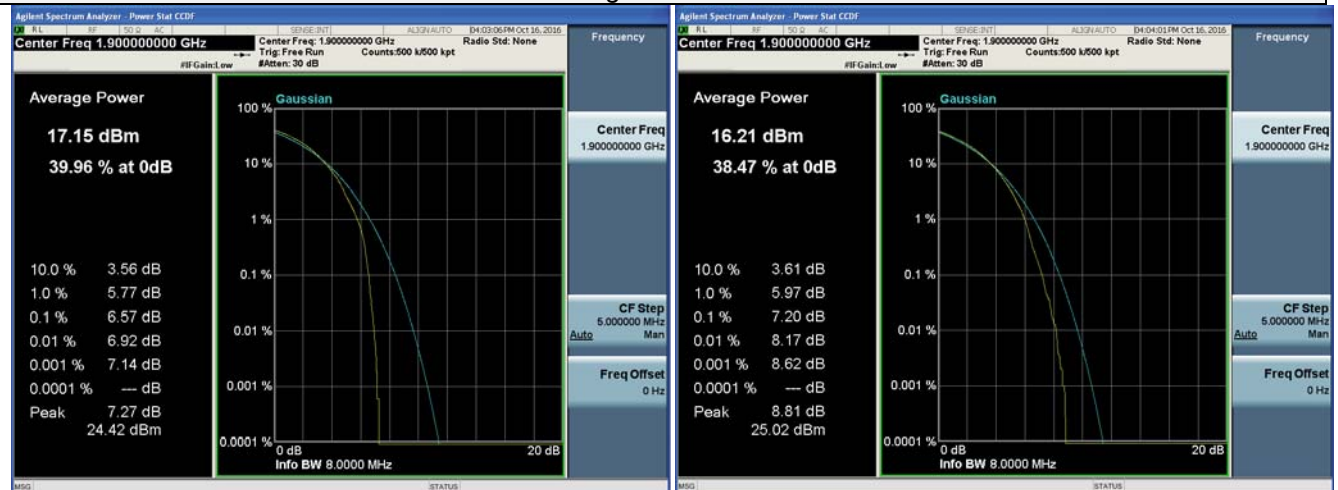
Agilent Spectrum Analyzer - Power Stat CCDF
RL RF 50 Ω AC SENSE:INT ALIGN AUTO 04:03:06 PM Oct 16, 2016
Center Freq 1.900000000 GHz
Center Freq: 1.900000000 GHz Trig: Free Run #Atten: 30 dB Counts:500 k/500 kpt Radio Std: None
#IFGain:Low
Frequency

Average Power
17.15 dBm
39.96 % at 0dB

| | |
|---|---|
| 10.0 % | 3.56 dB |
| 1.0 % | 5.77 dB |
| 0.1 % | 6.57 dB |
| 0.01 % | 6.92 dB |
| 0.001 % | 7.14 dB |
| 0.0001 % | --- dB |
| Peak | 7.27 dB |
| | 24.42 dBm |

Gaussian
100 %
10 %
1 %
0.1 %
0.01 %
0.001 %
0.0001 %
0 dB
20 dB
Info BW 8.0000 MHz

Center Freq
1.900000000 GHz
CF Step
5.000000 MHz
Auto Man
Freq Offset
0 Hz

MSG STATUS

Agilent Spectrum Analyzer - Power Stat CCDF
RL RF 50 Ω AC SENSE:INT ALIGN AUTO 04:04:01 PM Oct 16, 2016
Center Freq 1.900000000 GHz
Center Freq: 1.900000000 GHz Trig: Free Run #Atten: 30 dB Counts:500 k/500 kpt Radio Std: None
#IFGain:Low
Frequency

Average Power
16.21 dBm
38.47 % at 0dB

| | |
|---|---|
| 10.0 % | 3.61 dB |
| 1.0 % | 5.97 dB |
| 0.1 % | 7.20 dB |
| 0.01 % | 8.17 dB |
| 0.001 % | 8.62 dB |
| 0.0001 % | --- dB |
| Peak | 8.81 dB |
| | 25.02 dBm |

Gaussian
100 %
10 %
1 %
0.1 %
0.01 %
0.001 %
0.0001 %
0 dB
20 dB
Info BW 8.0000 MHz

Center Freq
1.900000000 GHz
CF Step
5.000000 MHz
Auto Man
Freq Offset
0 Hz

MSG STATUS